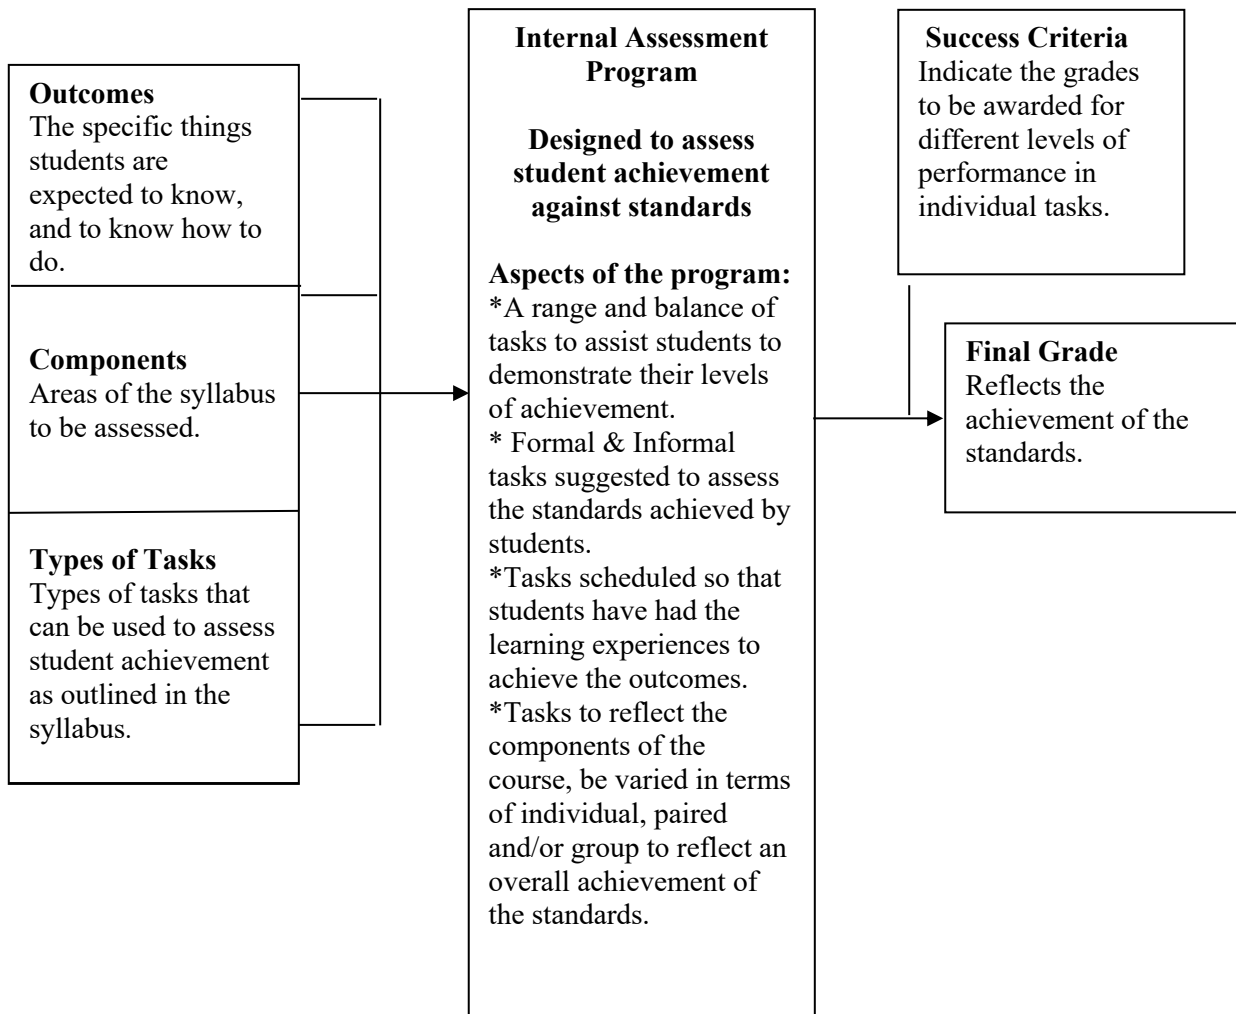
**Outcomes**
The specific things students are expected to know, and to know how to do.

**Components**
Areas of the syllabus to be assessed.

**Types of Tasks**
Types of tasks that can be used to assess student achievement as outlined in the syllabus.

**Internal Assessment Program**

**Designed to assess student achievement against standards**

**Aspects of the program:**
*A range and balance of tasks to assist students to demonstrate their levels of achievement.
* Formal & Informal tasks suggested to assess the standards achieved by students.
*Tasks scheduled so that students have had the learning experiences to achieve the outcomes.
*Tasks to reflect the components of the course, be varied in terms of individual, paired and/or group to reflect an overall achievement of the standards.

**Success Criteria**
Indicate the grades to be awarded for different levels of performance in individual tasks.

**Final Grade**
Reflects the achievement of the standards.